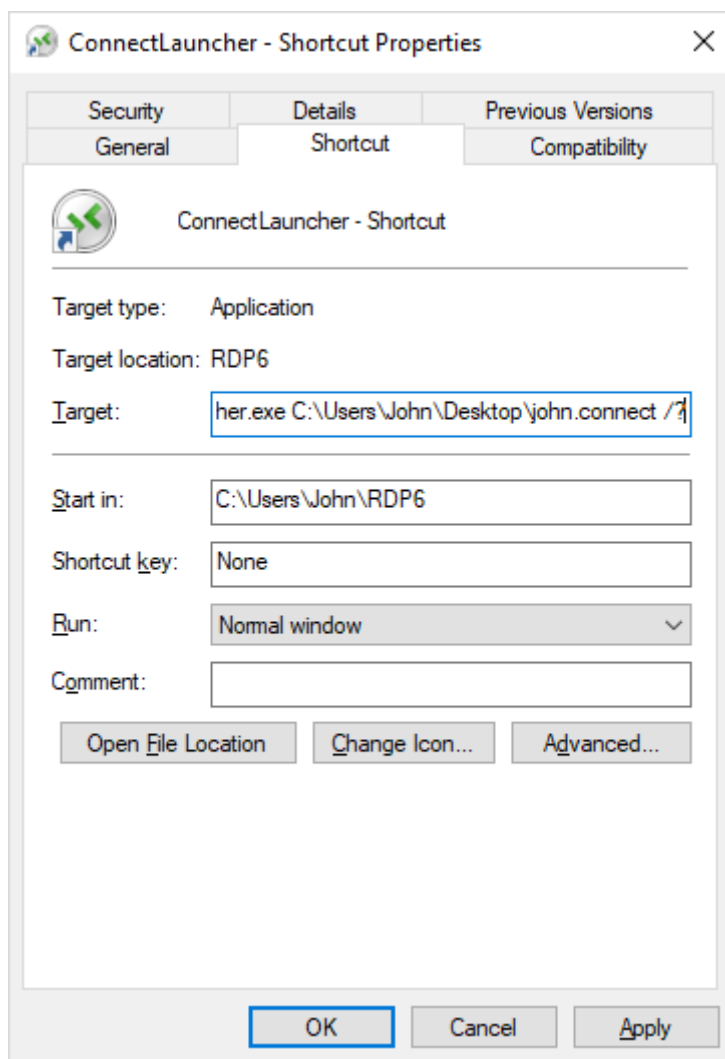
ConnectLauncher - Shortcut Properties

Security | Details | Previous Versions
General | Shortcut | Compatibility

ConnectLauncher - Shortcut

Target type: Application

Target location: RDP6

Target: her.exe C:\Users\John\Desktop\john.connect /?

Start in: C:\Users\John\RDP6

Shortcut key: None

Run: Normal window

Comment:

Open File Location | Change Icon... | Advanced...

OK | Cancel | Apply